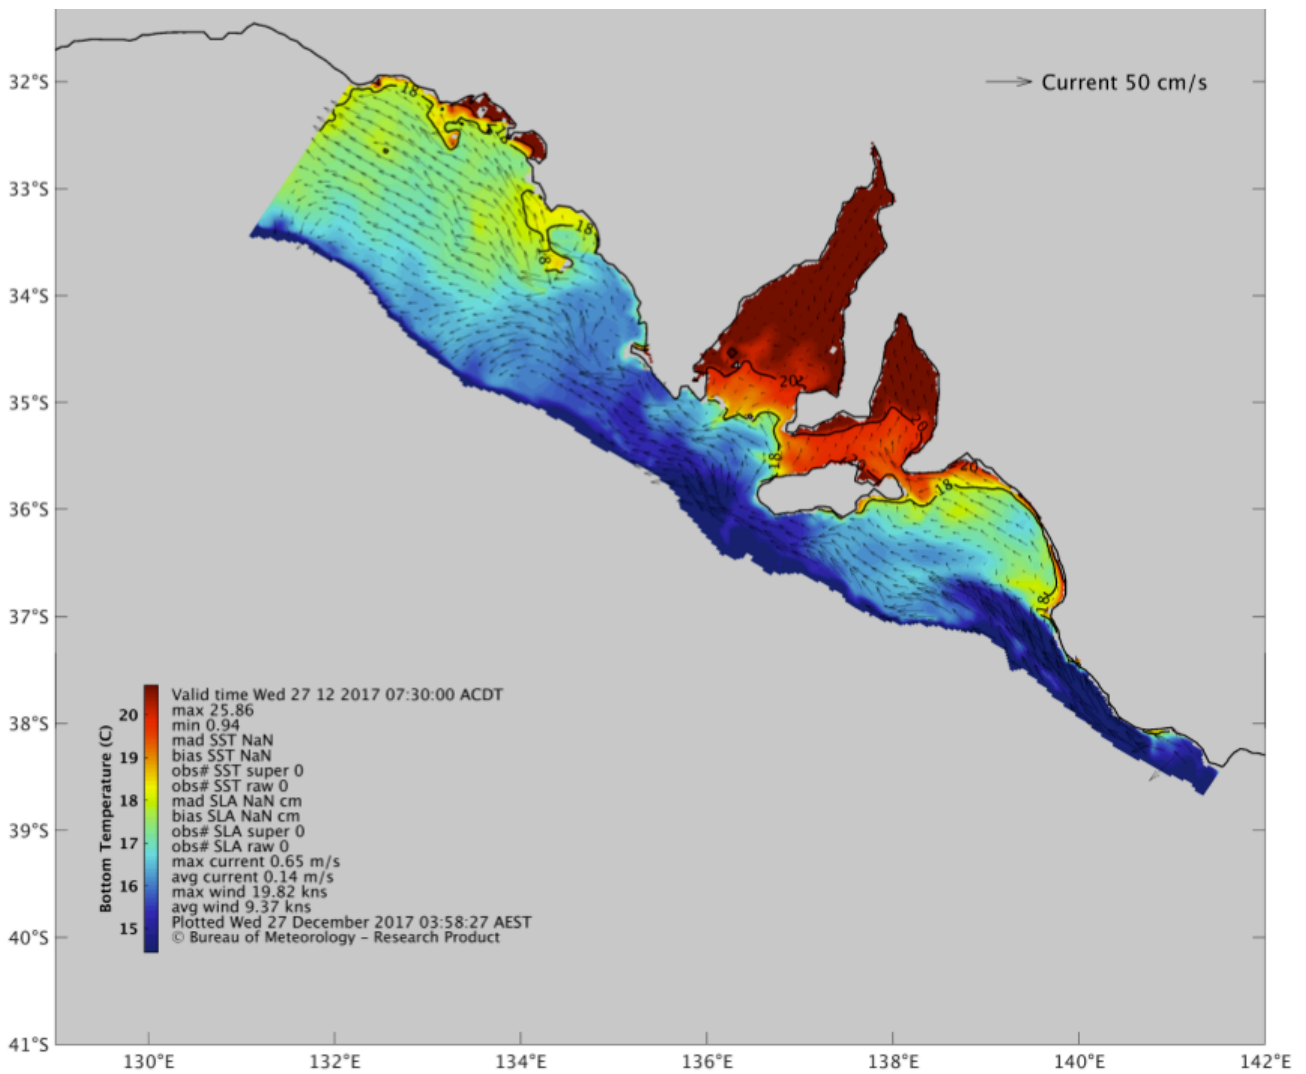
Current 50 cm/s

32°S
33°S
34°S
35°S
36°S
37°S
38°S
39°S
40°S
41°S

130°E 132°E 134°E 136°E 138°E 140°E 142°E

18
18
18
20
18
18
20
18
18

Bottom Temperature (C)
20
19
18
17
16
15

Valid time Wed 27 12 2017 07:30:00 ACDT
max 25.86
min 0.94
mad SST NaN
bias SST NaN
obs# SST super 0
obs# SST raw 0
mad SLA NaN cm
bias SLA NaN cm
obs# SLA super 0
obs# SLA raw 0
max current 0.65 m/s
avg current 0.14 m/s
max wind 19.82 kns
avg wind 9.37 kns
Plotted Wed 27 December 2017 03:58:27 AEST
© Bureau of Meteorology - Research Product